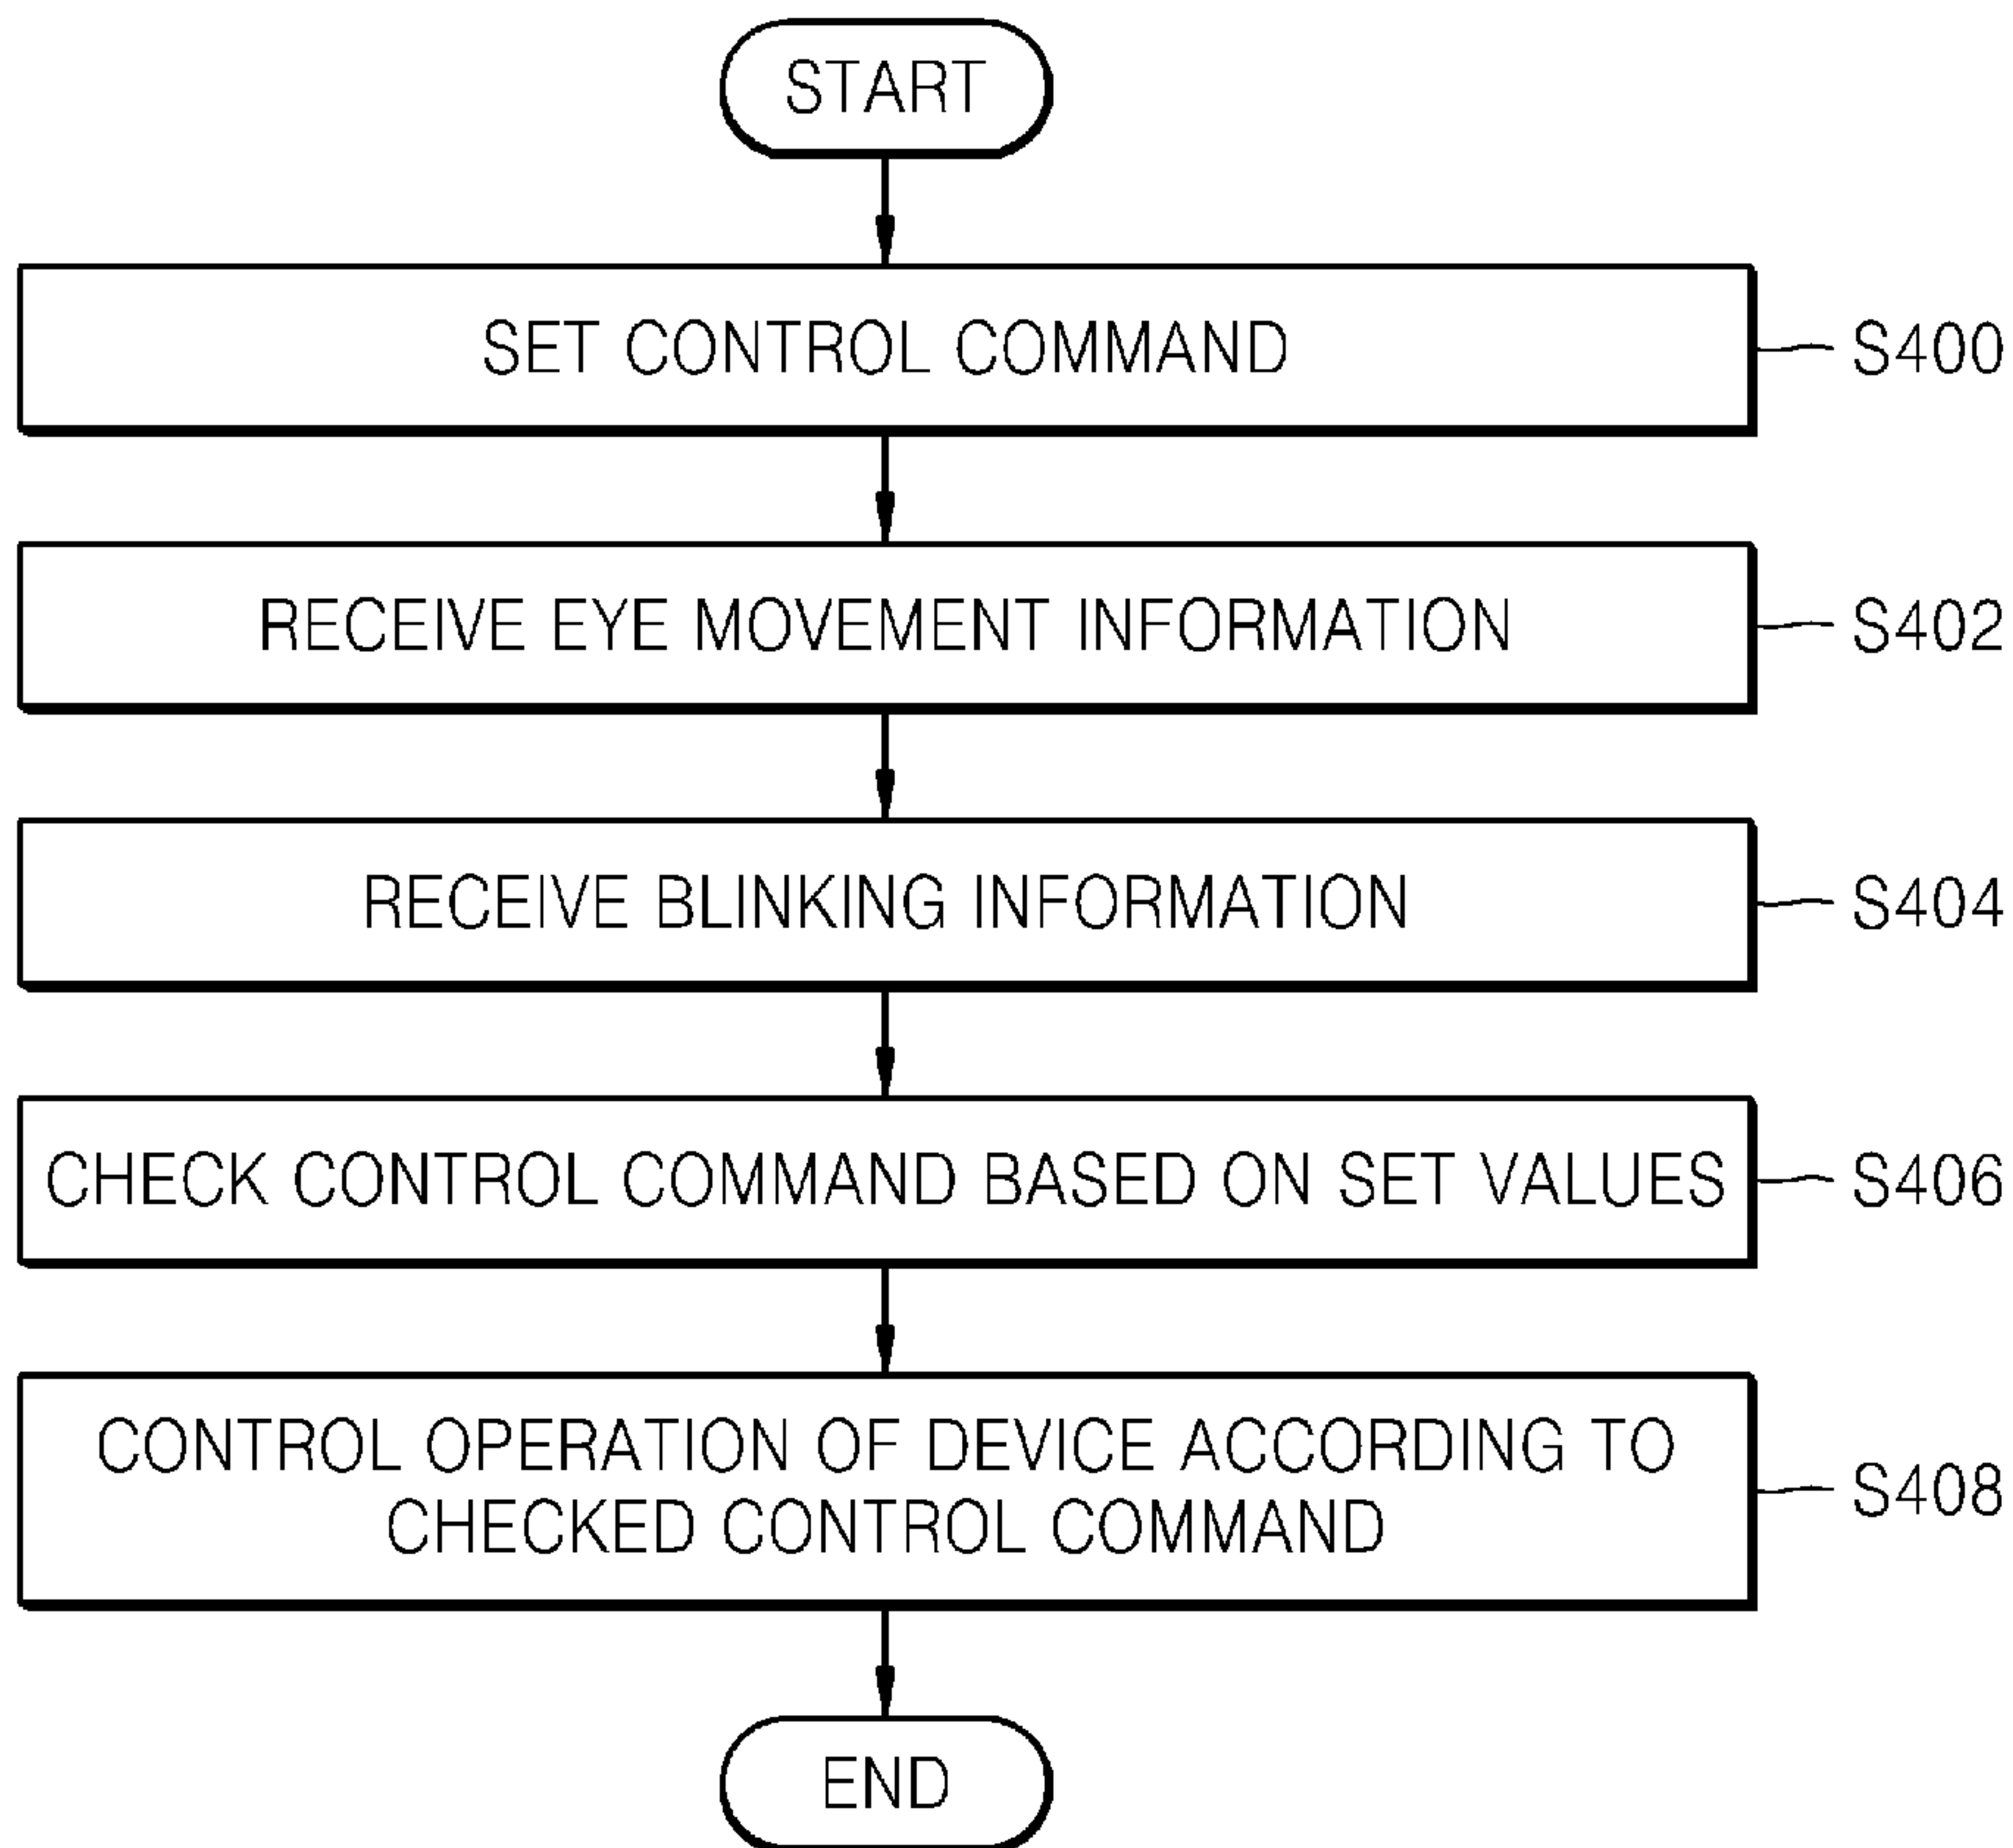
START

SET CONTROL COMMAND

S400

RECEIVE EYE MOVEMENT INFORMATION

S402

RECEIVE BLINKING INFORMATION

S404

CHECK CONTROL COMMAND BASED ON SET VALUES

S406

CONTROL OPERATION OF DEVICE ACCORDING TO CHECKED CONTROL COMMAND

S408

END